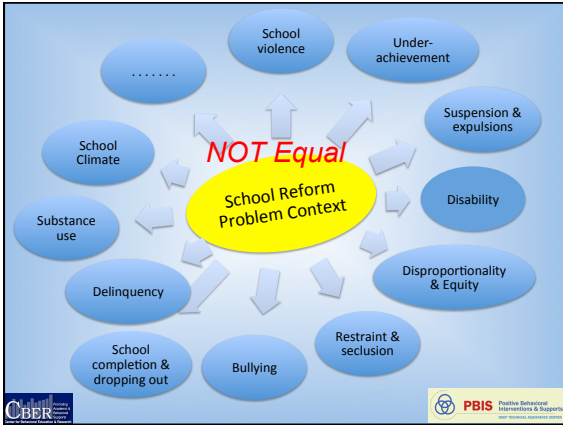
NOT Equal

School Reform Problem Context

School violence

Under-achievement

Suspension & expulsions

Disability

Disproportionality & Equity

Restraint & seclusion

Bullying

School completion & dropping out

Delinquency

Substance use

School Climate

. . . . . . .

CBER Promoting Academic & Behavioral Supports Center for Behavioral Education & Research

PBIS Positive Behavioral Interventions & Supports OSEP TECHNICAL ASSISTANCE CENTER